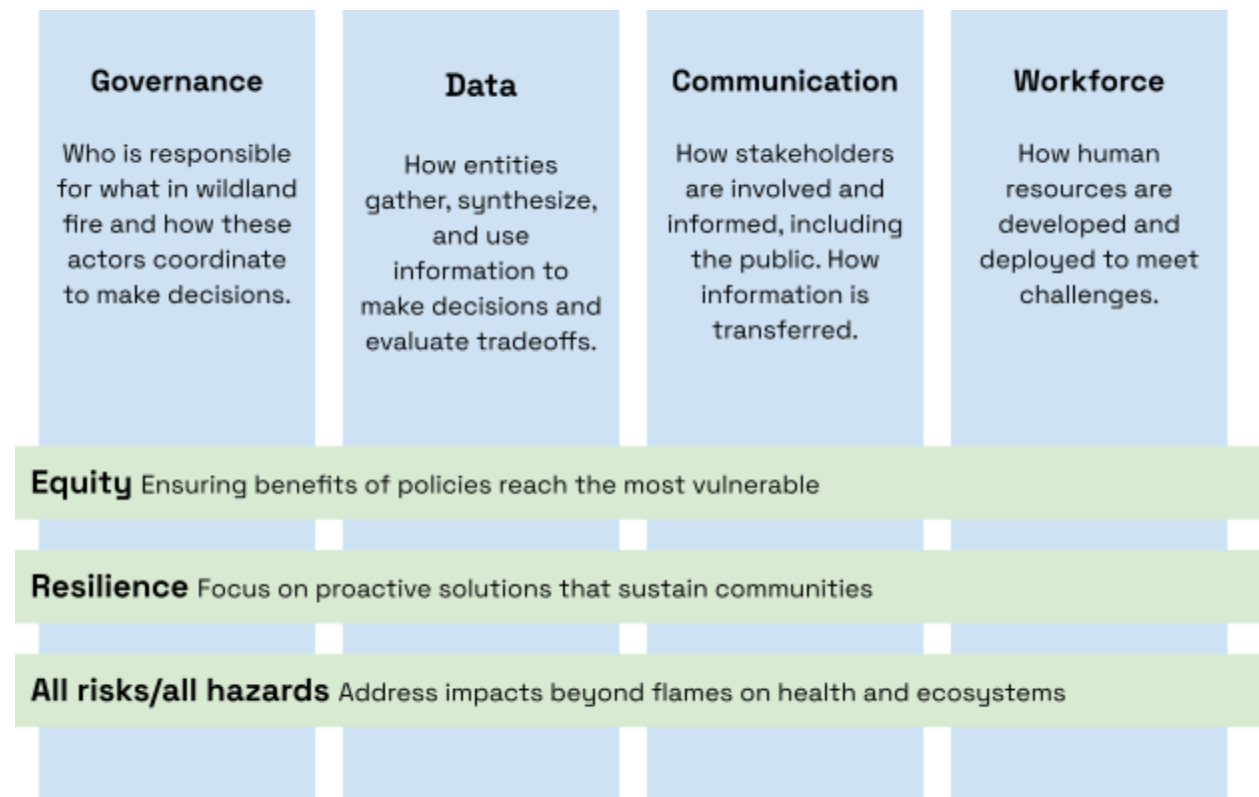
Governance

Who is responsible for what in wildland fire and how these actors coordinate to make decisions.

Data

How entities gather, synthesize, and use information to make decisions and evaluate tradeoffs.

Communication

How stakeholders are involved and informed, including the public. How information is transferred.

Workforce

How human resources are developed and deployed to meet challenges.

Equity Ensuring benefits of policies reach the most vulnerable

Resilience Focus on proactive solutions that sustain communities

All risks/all hazards Address impacts beyond flames on health and ecosystems